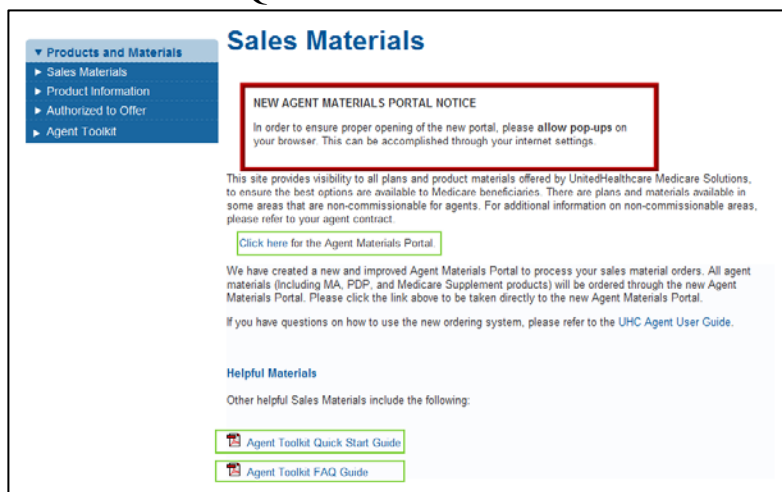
▼ Products and Materials
► Sales Materials
► Product Information
► Authorized to Offer
► Agent Toolkit

Sales Materials

NEW AGENT MATERIALS PORTAL NOTICE

In order to ensure proper opening of the new portal, please allow pop-ups on your browser. This can be accomplished through your internet settings.

This site provides visibility to all plans and product materials offered by UnitedHealthcare Medicare Solutions, to ensure the best options are available to Medicare beneficiaries. There are plans and materials available in some areas that are non-commissionable for agents. For additional information on non-commissionable areas, please refer to your agent contract.

Click here for the Agent Materials Portal.

We have created a new and improved Agent Materials Portal to process your sales material orders. All agent materials (Including MA, PDP, and Medicare Supplement products) will be ordered through the new Agent Materials Portal. Please click the link above to be taken directly to the new Agent Materials Portal.

If you have questions on how to use the new ordering system, please refer to the UHC Agent User Guide.

Helpful Materials

Other helpful Sales Materials include the following:

Agent Toolkit Quick Start Guide

Agent Toolkit FAQ Guide